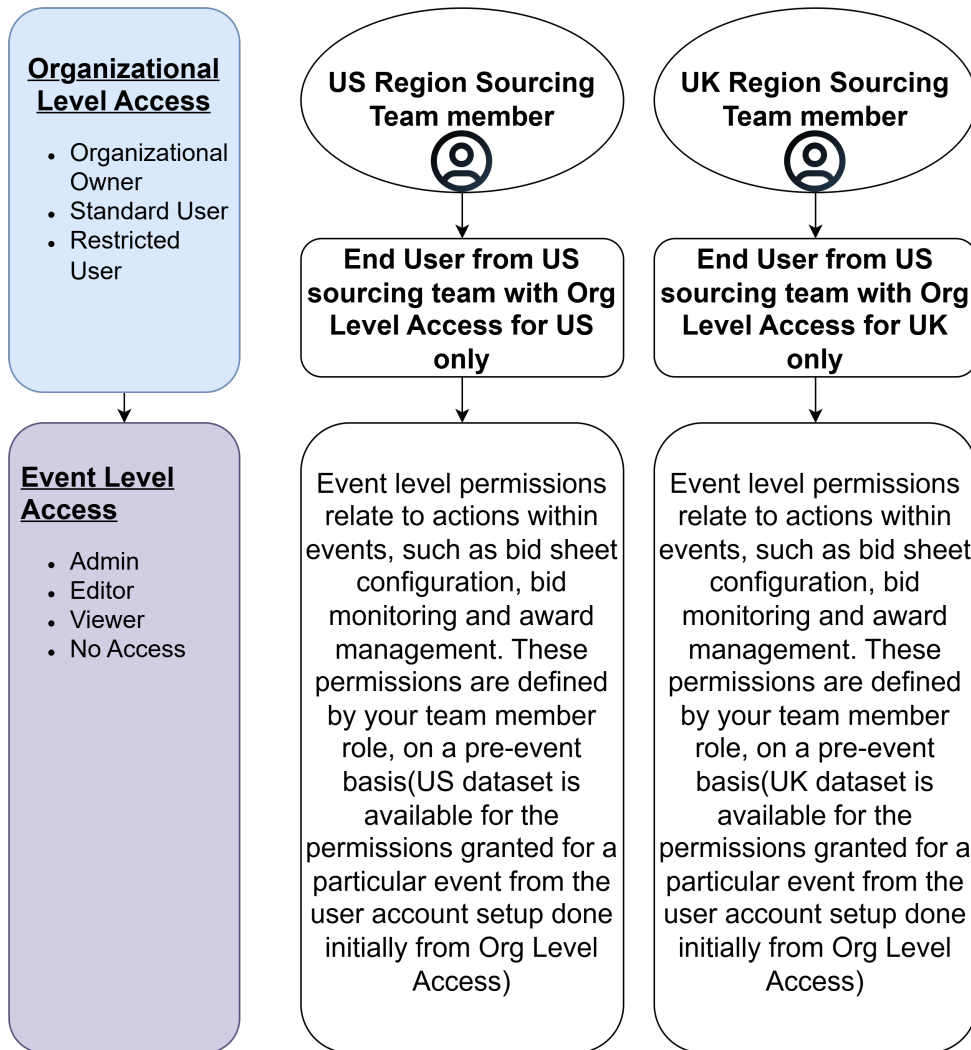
Organizational Level Access

- Organizational Owner
- Standard User
- Restricted User

Event Level Access

- Admin
- Editor
- Viewer
- No Access

US Region Sourcing Team member

End User from US sourcing team with Org Level Access for US only

Event level permissions relate to actions within events, such as bid sheet configuration, bid monitoring and award management. These permissions are defined by your team member role, on a pre-event basis(US dataset is available for the permissions granted for a particular event from the user account setup done initially from Org Level Access)

UK Region Sourcing Team member

End User from US sourcing team with Org Level Access for UK only

Event level permissions relate to actions within events, such as bid sheet configuration, bid monitoring and award management. These permissions are defined by your team member role, on a pre-event basis(UK dataset is available for the permissions granted for a particular event from the user account setup done initially from Org Level Access)